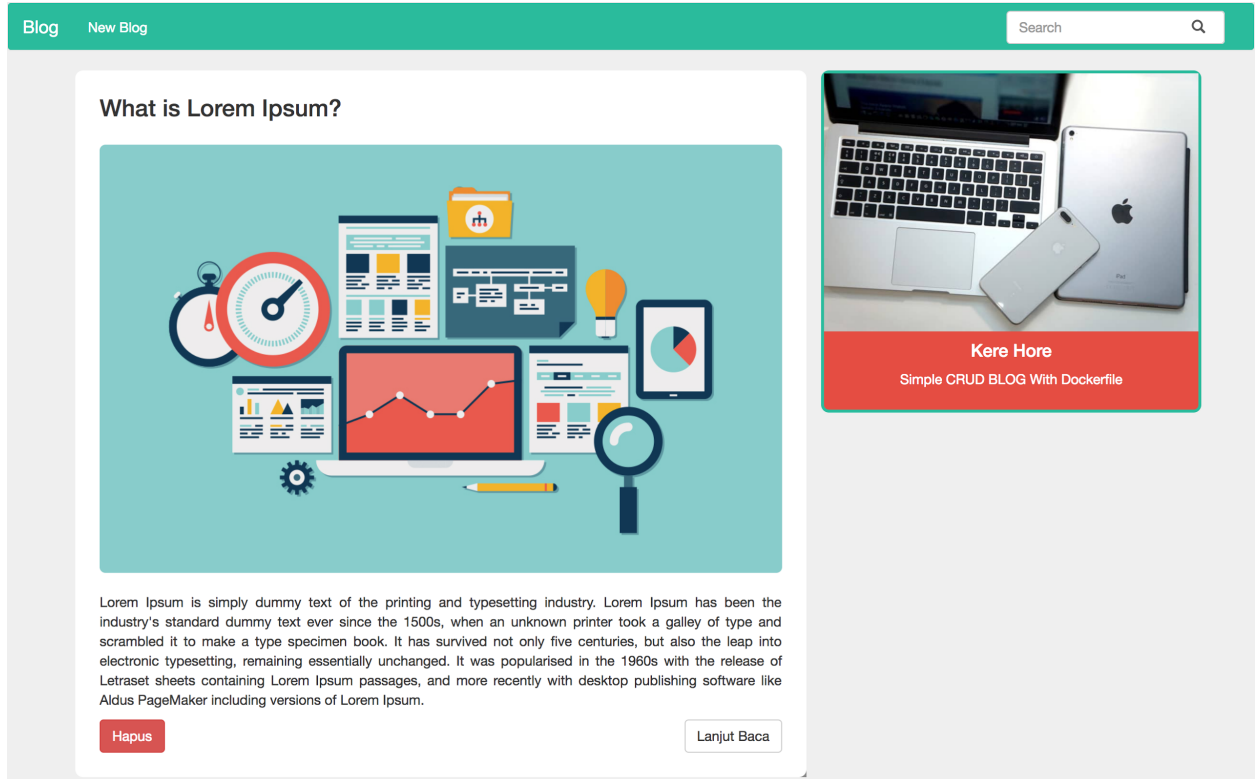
Blog New Blog

Search

What is Lorem Ipsum?

Lorem Ipsum is simply dummy text of the printing and typesetting industry. Lorem Ipsum has been the industry's standard dummy text ever since the 1500s, when an unknown printer took a galley of type and scrambled it to make a type specimen book. It has survived not only five centuries, but also the leap into electronic typesetting, remaining essentially unchanged. It was popularised in the 1960s with the release of Letraset sheets containing Lorem Ipsum passages, and more recently with desktop publishing software like Aldus PageMaker including versions of Lorem Ipsum.

Hapus

Lanjut Baca

Kere Hore

Simple CRUD BLOG With Dockerfile